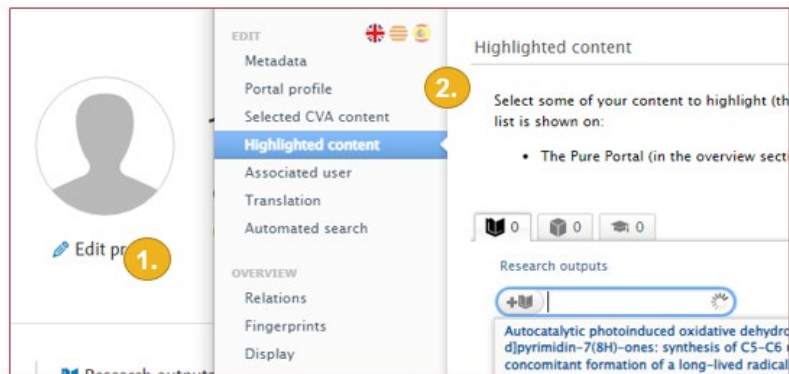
EDIT
Metadata
Portal profile
Selected CVA content
Highlighted content
Associated user
Translation
Automated search
OVERVIEW
Relations
Fingerprints
Display

Edit pr
1.

Highlighted content
2.
Select some of your content to highlight (th
list is shown on:
• The Pure Portal (in the overview secti

0 0 0

Research outputs

Autocatalytic photoinduced oxidative dehydro
d]pyrimidin-7(8H)-ones: synthesis of C5-C6
concomitant formation of a long-lived radical

Research outpu